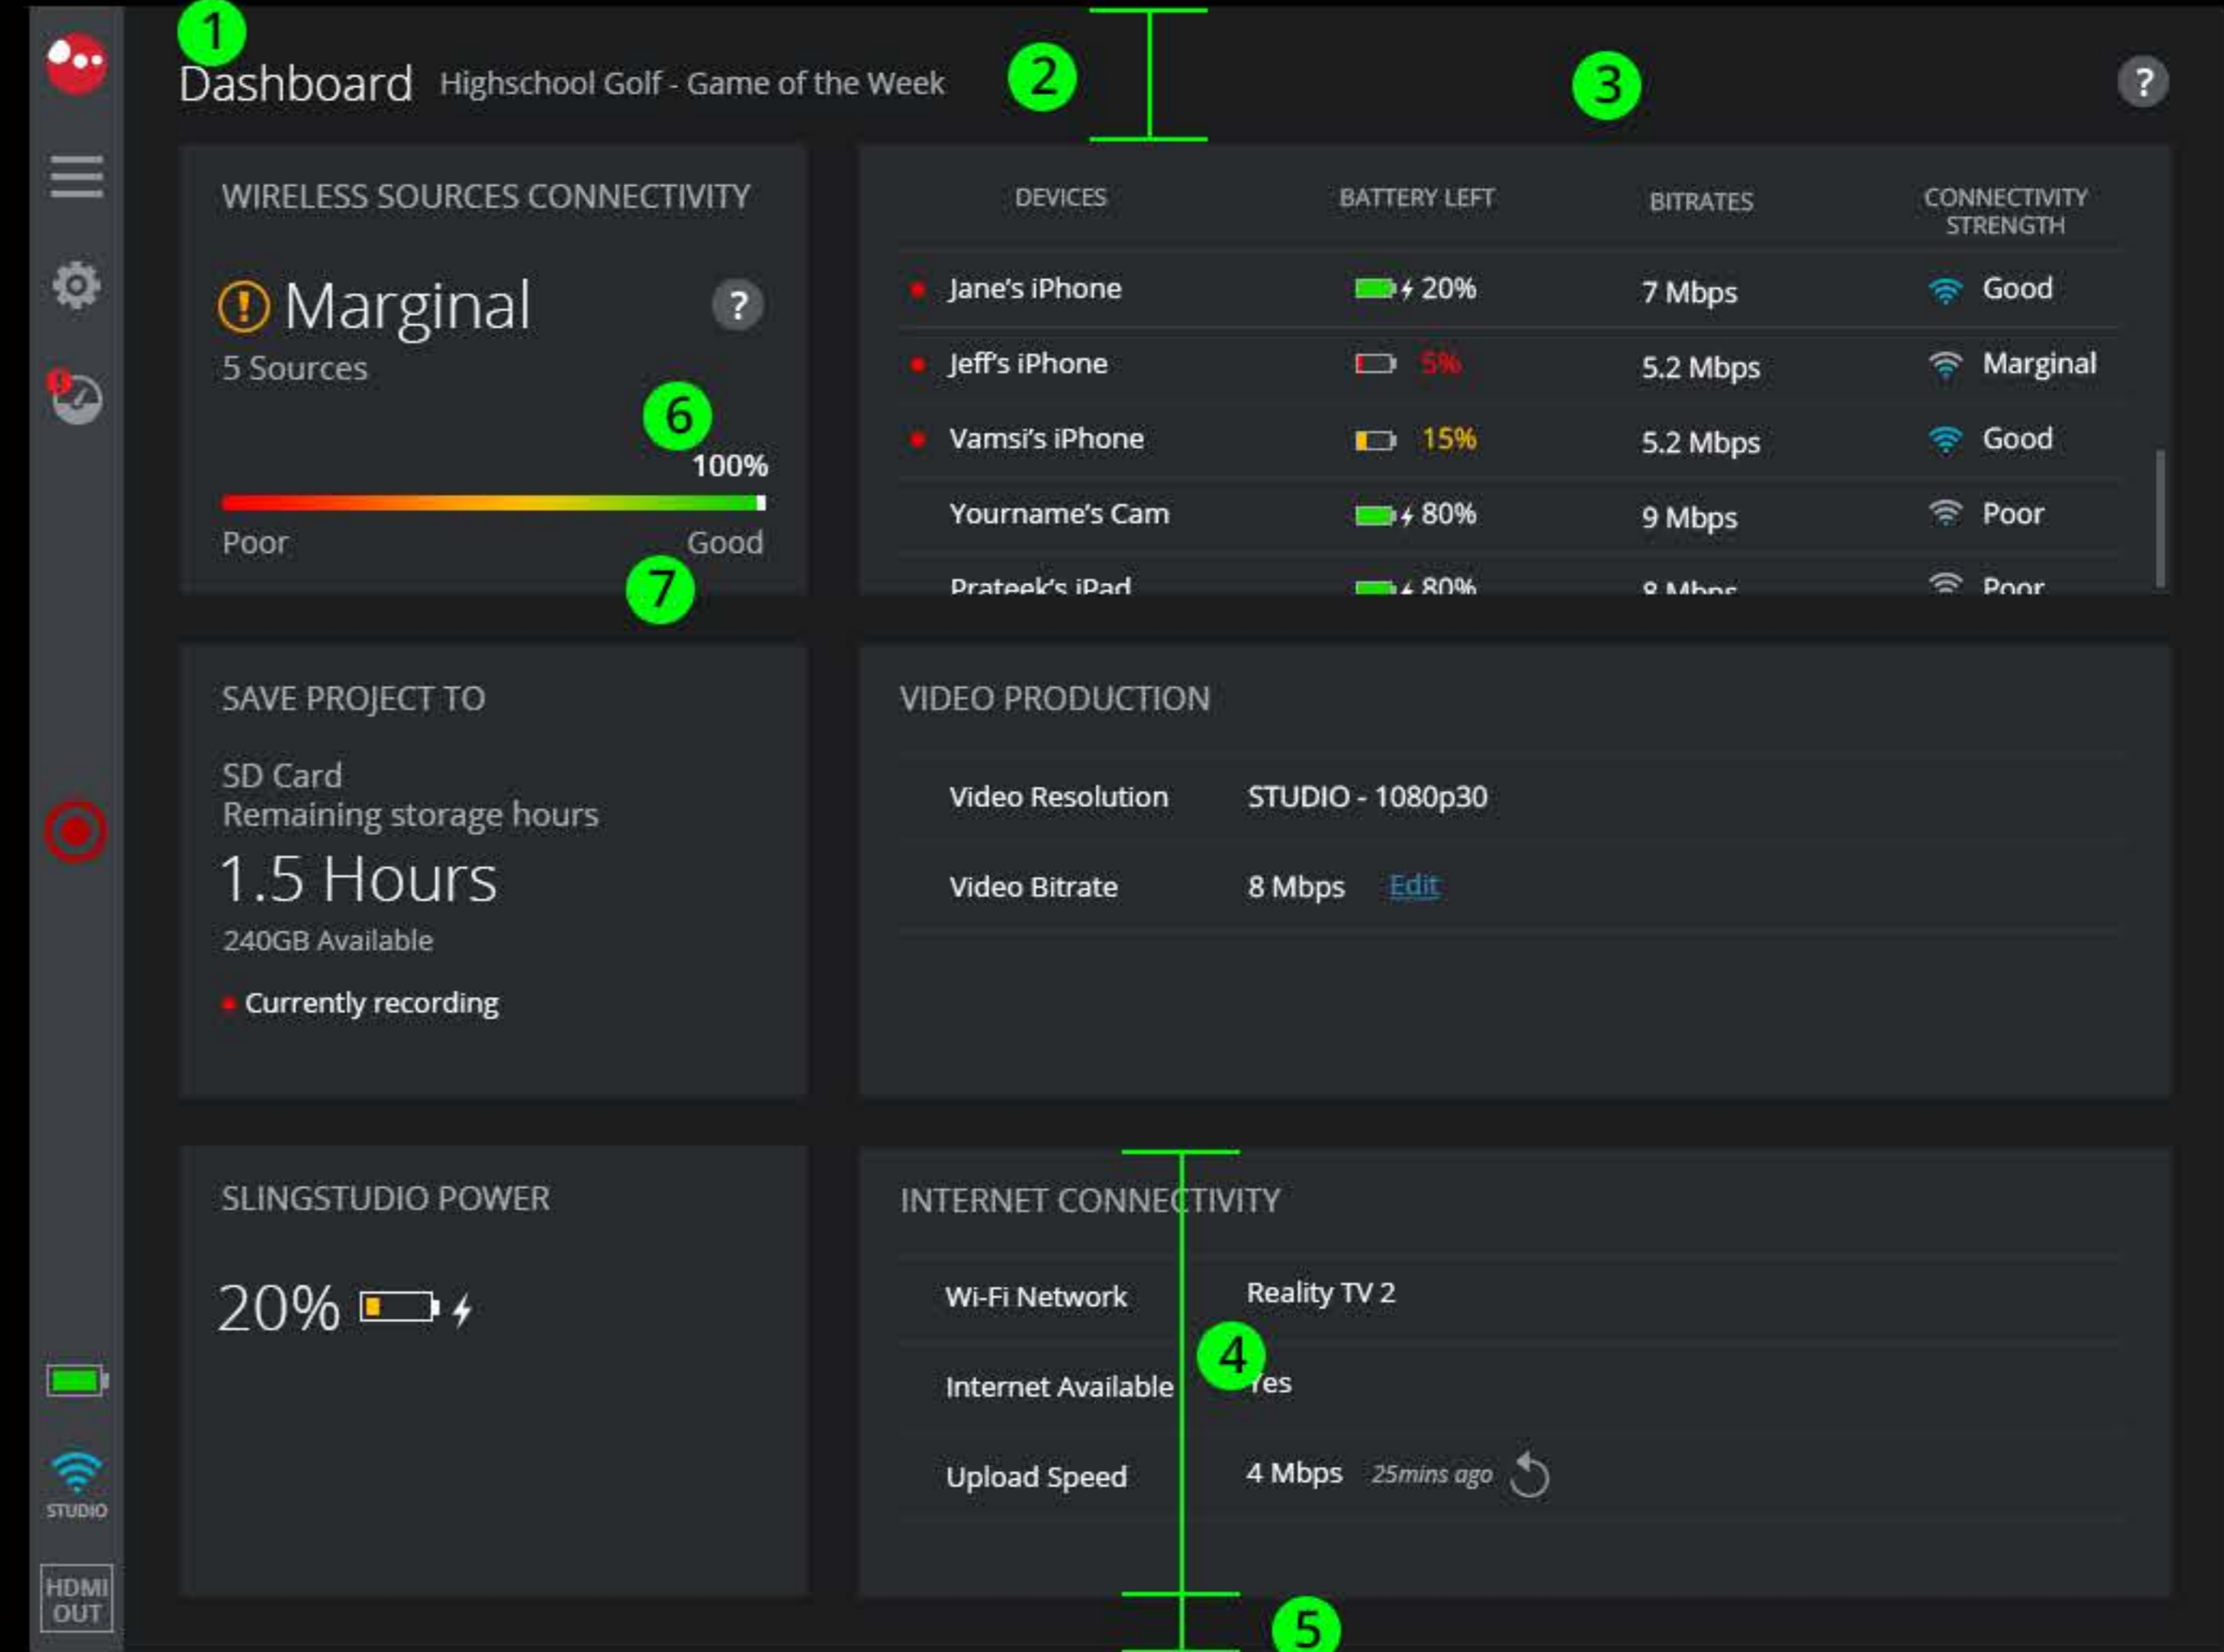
1
Dashboard Highschool Golf - Game of the Week
2
3
?

WIRELESS SOURCES CONNECTIVITY
Marginal
?
5 Sources
6
100%
Poor Good
7

| DEVICES | BATTERY LEFT | BITRATES | CONNECTIVITY STRENGTH |
|---|---|---|---|
| Jane's iPhone | 20% | 7 Mbps | Good |
| Jeff's iPhone | 5% | 5.2 Mbps | Marginal |
| Vamsi's iPhone | 15% | 5.2 Mbps | Good |
| Yourname's Cam | 80% | 9 Mbps | Poor |
| Prateek's iPad | 80% | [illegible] | Poor |

SAVE PROJECT TO
SD Card
Remaining storage hours
1.5 Hours
240GB Available
Currently recording

VIDEO PRODUCTION
Video Resolution STUDIO - 1080p30
Video Bitrate 8 Mbps Edit

SLINGSTUDIO POWER
20%

INTERNET CONNECTIVITY
Wi-Fi Network Reality TV 2
Internet Available Yes
4
Upload Speed 4 Mbps 25mins ago
5

STUDIO
HDMI OUT